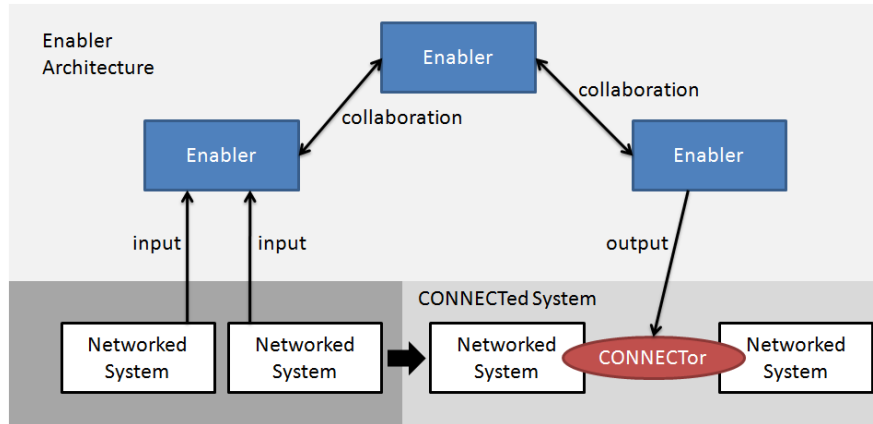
Enabler Architecture

Enabler

collaboration

collaboration

Enabler

Enabler

input

input

output

CONNECTed System

Networked System

Networked System

Networked System

CONNECTor

Networked System